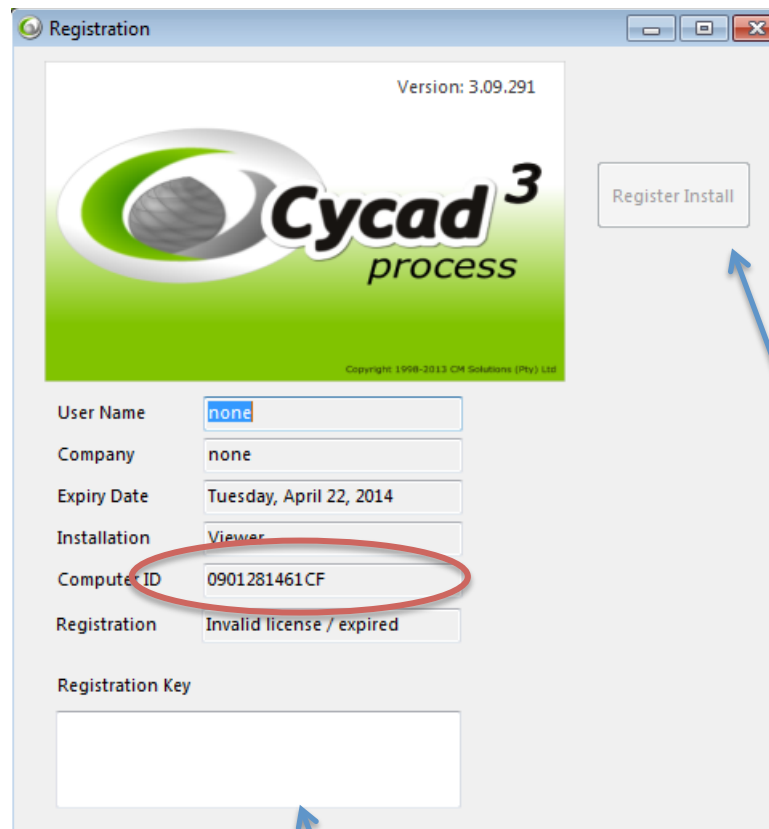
Registration

Version: 3.09.291

Cycad $^3$
process

Copyright 1998-2013 CM Solutions (Pty) Ltd

Register Install

User Name none

Company none

Expiry Date Tuesday, April 22, 2014

Installation Viewer

Computer ID 0901281461CF

Registration Invalid license / expired

Registration Key